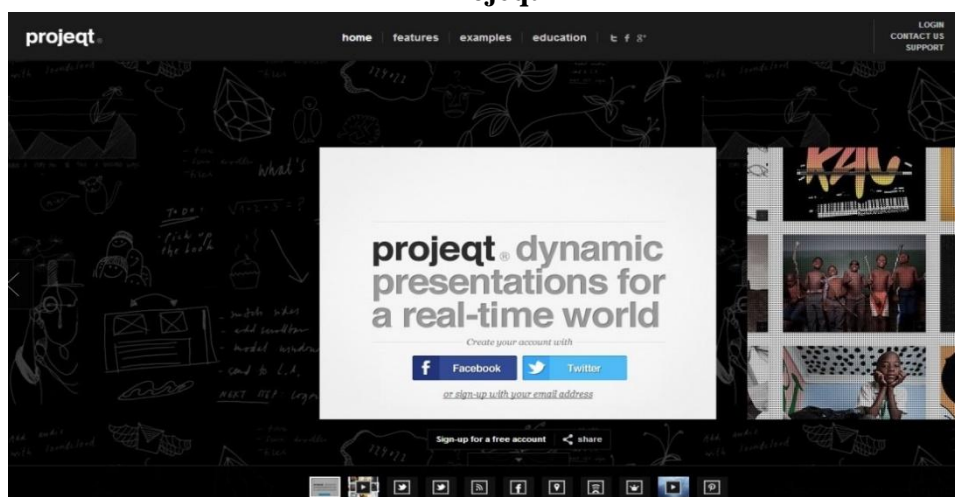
projeqt

home | features | examples | education

LOGIN
CONTACT US
SUPPORT

projeqt dynamic presentations for a real-time world

Create your account with

Facebook

Twitter

or sign-up with your email address

Sign-up for a free account

share